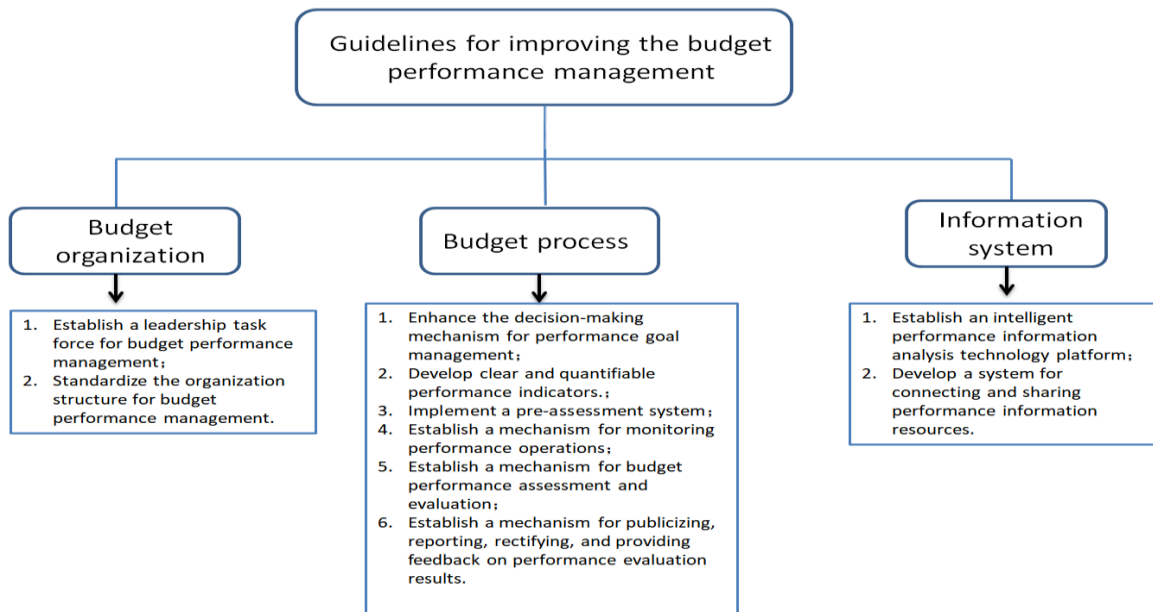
Guidelines for improving the budget performance management

Budget organization

1. Establish a leadership task force for budget performance management；
2. Standardize the organization structure for budget performance management.

Budget process

1. Enhance the decision-making mechanism for performance goal management；
2. Develop clear and quantifiable performance indicators.；
3. Implement a pre-assessment system；
4. Establish a mechanism for monitoring performance operations；
5. Establish a mechanism for budget performance assessment and evaluation；
6. Establish a mechanism for publicizing, reporting, rectifying, and providing feedback on performance evaluation results.

Information system

1. Establish an intelligent performance information analysis technology platform；
2. Develop a system for connecting and sharing performance information resources.